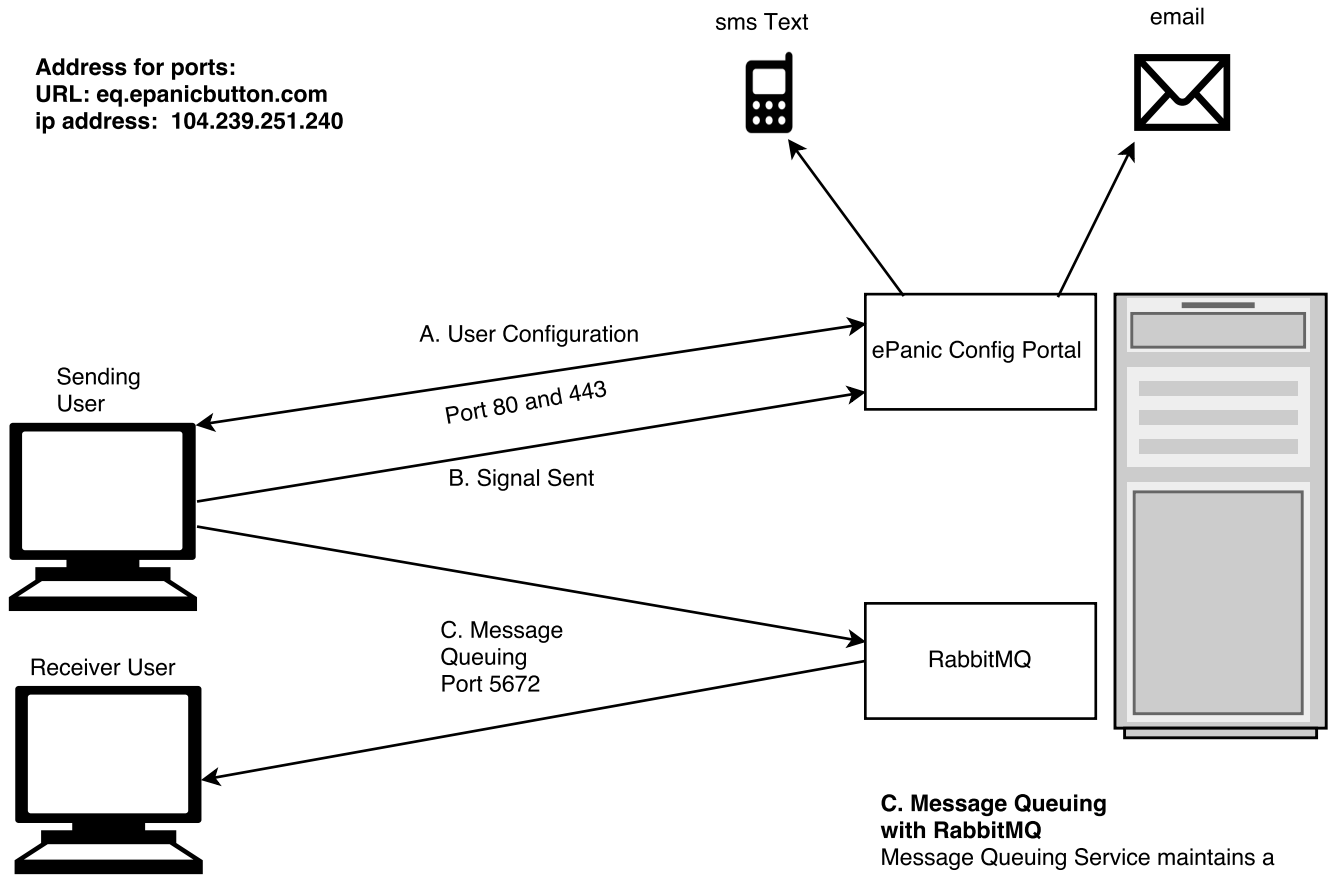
Address for ports:
URL: eq.epanicbutton.com
ip address: 104.239.251.240

sms Text

email

Sending User

A. User Configuration

Port 80 and 443

B. Signal Sent

ePanic Config Portal

C. Message Queuing Port 5672

RabbitMQ

Receiver User

C. Message Queuing with RabbitMQ
Message Queuing Service maintains a